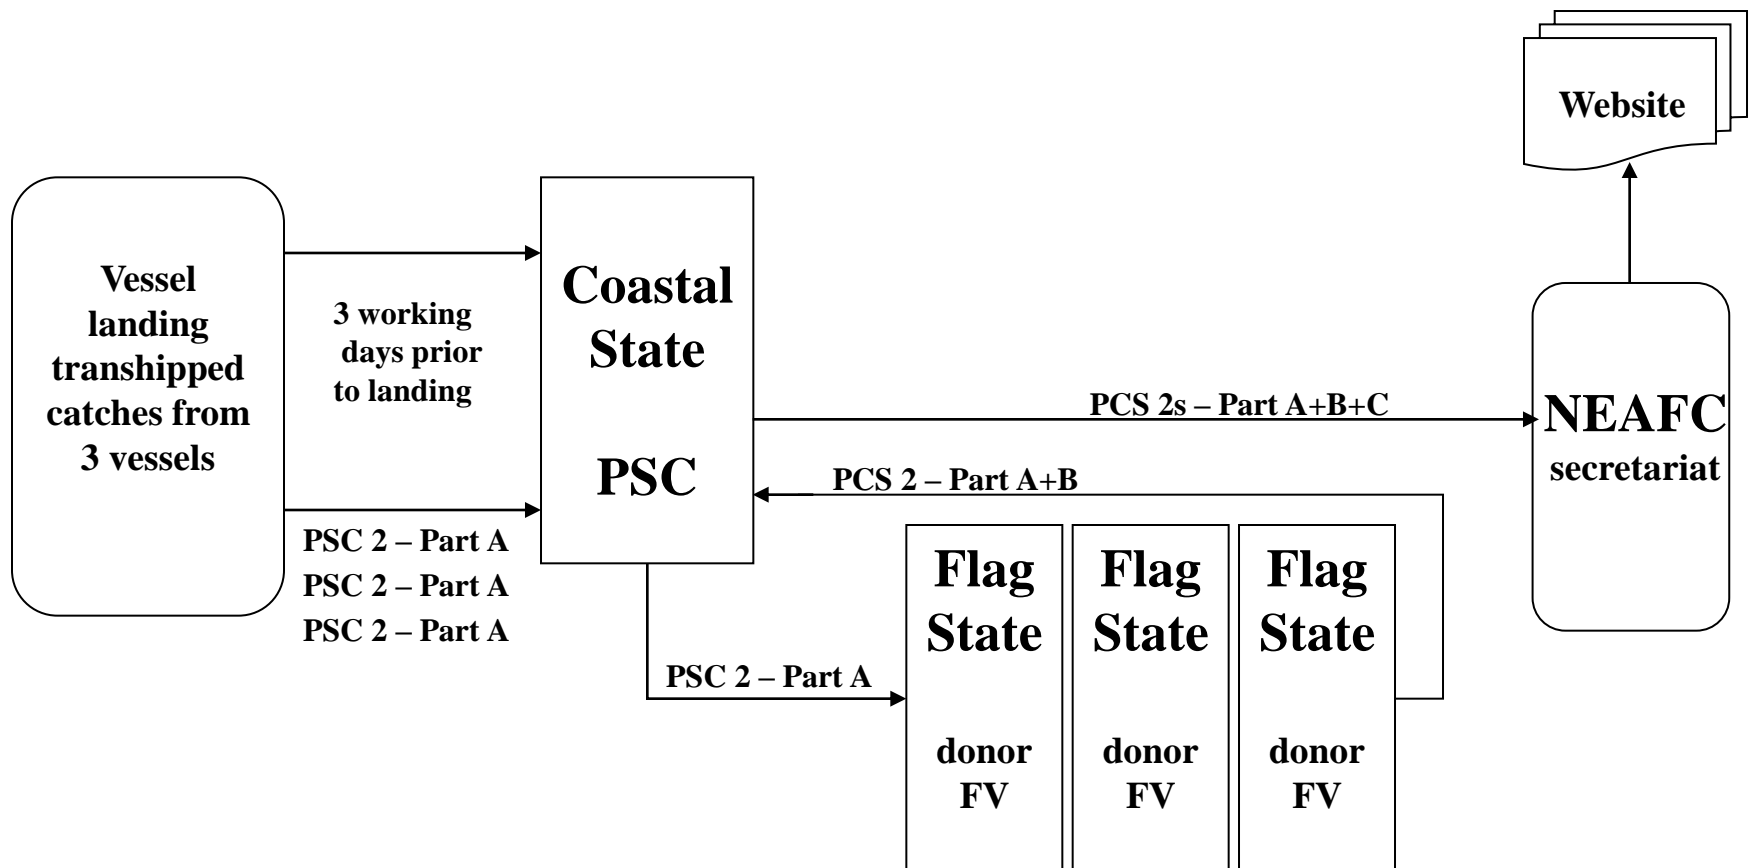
Website

Vessel landing transhipped catches from 3 vessels

3 working days prior to landing

PSC 2 – Part A
PSC 2 – Part A
PSC 2 – Part A

Coastal State

PSC

PCS 2s – Part A+B+C

PCS 2 – Part A+B

NEAFC secretariat

PSC 2 – Part A

Flag State

donor FV

Flag State

donor FV

Flag State

donor FV